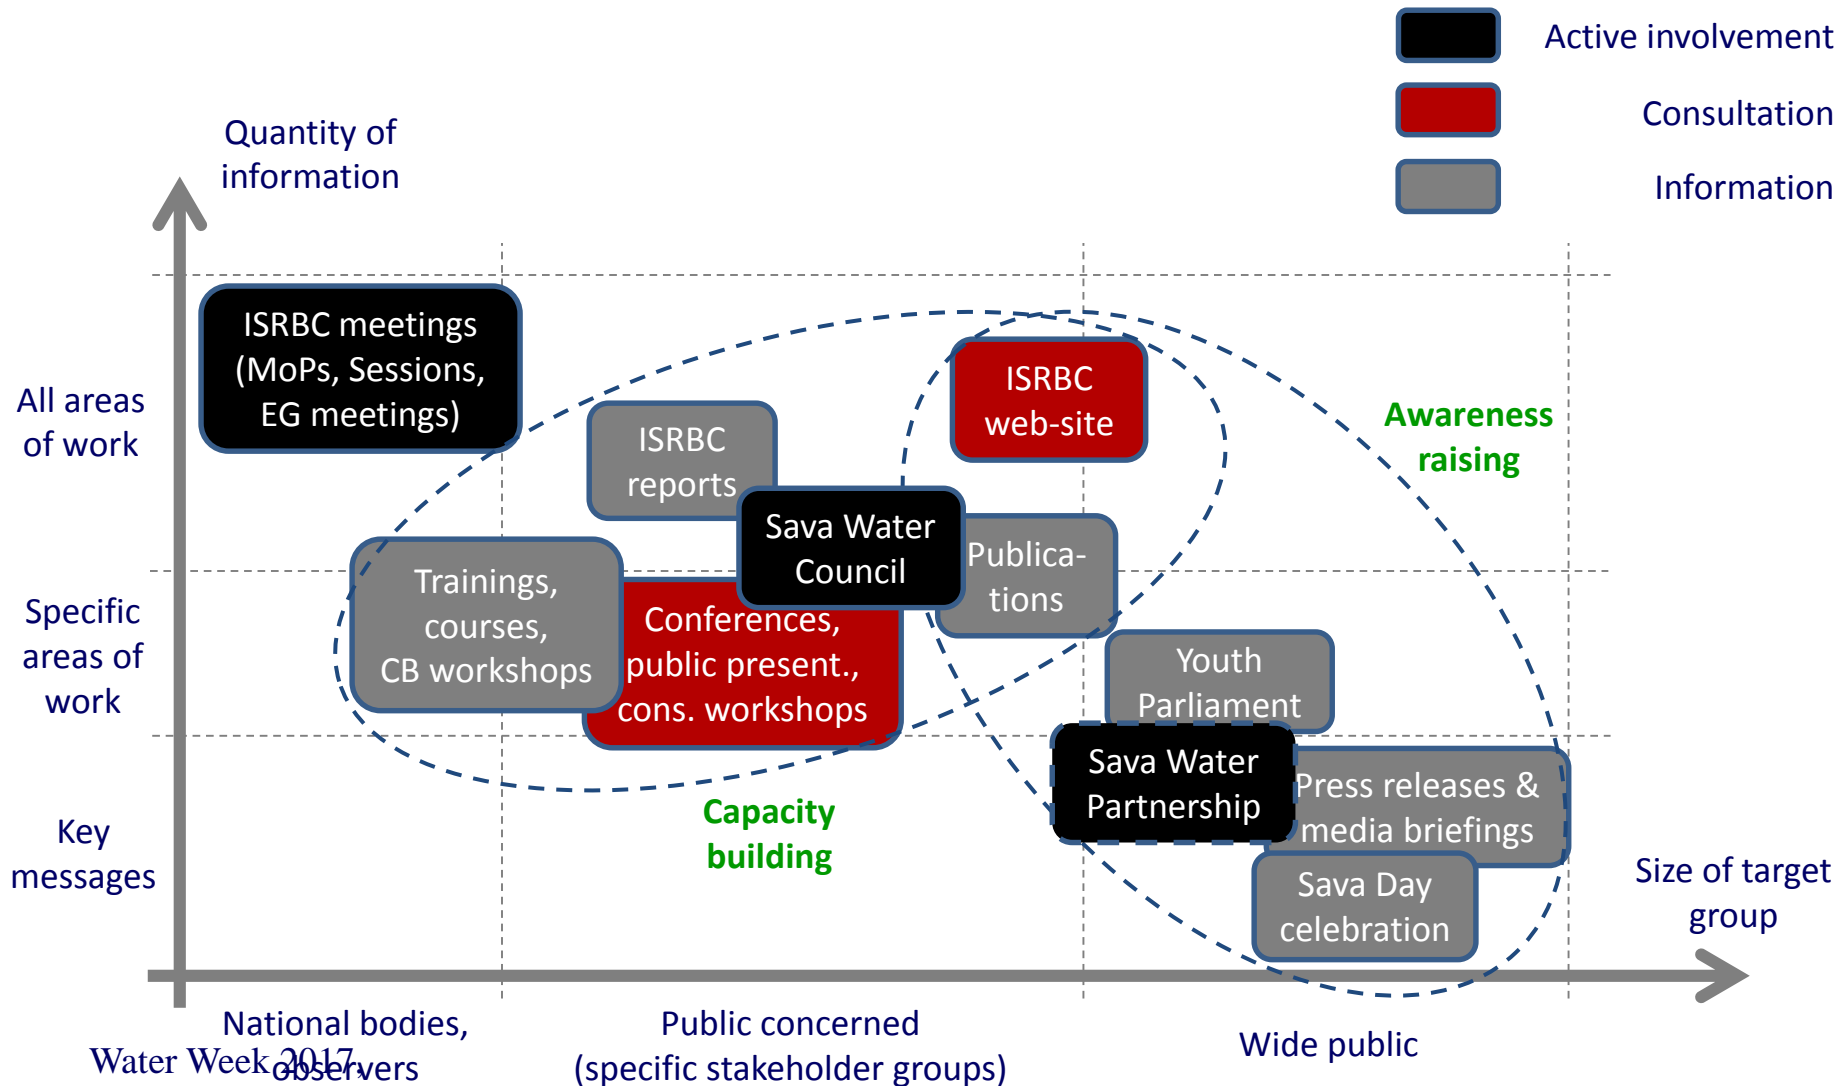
Active involvement

Consultation

Information

Quantity of information

All areas of work

Specific areas of work

Key messages

ISRBC meetings (MoPs, Sessions, EG meetings)

ISRBC reports

ISRBC web-site

Awareness raising

Sava Water Council

Publications

Trainings, courses, CB workshops

Conferences, public present., cons. workshops

Youth Parliament

Sava Water Partnership

Press releases & media briefings

Sava Day celebration

Capacity building

Size of target group

National bodies, observers

Water Week 2017

Public concerned (specific stakeholder groups)

Wide public